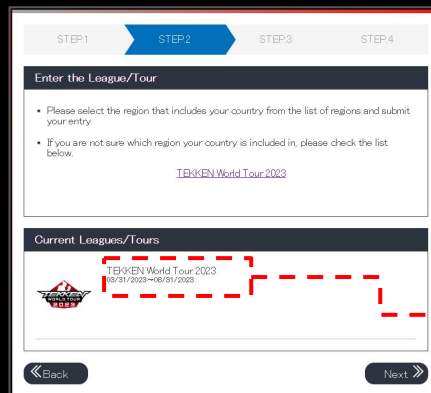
STEP1 STEP2 STEP3 STEP4

Enter the League/Tour

• Please select the region that includes your country from the list of regions and submit your entry.

• If you are not sure which region your country is included in, please check the list below.

TEKKEN World Tour 2023

Current Leagues/Tours

TEKKEN WORLD TOUR 2023

TEKKEN World Tour 2023
03/31/2023~08/31/2023

《Back

Next 》